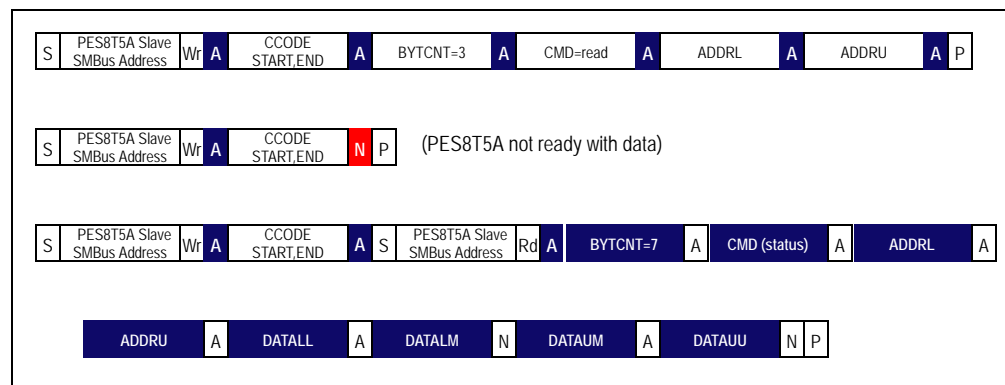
S PES8T5A Slave SMBus Address Wr A CCODE START,END A BYTCNT=3 A CMD=read A ADDRL A ADDRU A P

S PES8T5A Slave SMBus Address Wr A CCODE START,END N P (PES8T5A not ready with data)

S PES8T5A Slave SMBus Address Wr A CCODE START,END A S PES8T5A Slave SMBus Address Rd A BYTCNT=7 A CMD (status) A ADDRL A

ADDRU A DATALL A DATALM N DATAUM A DATAUU N P